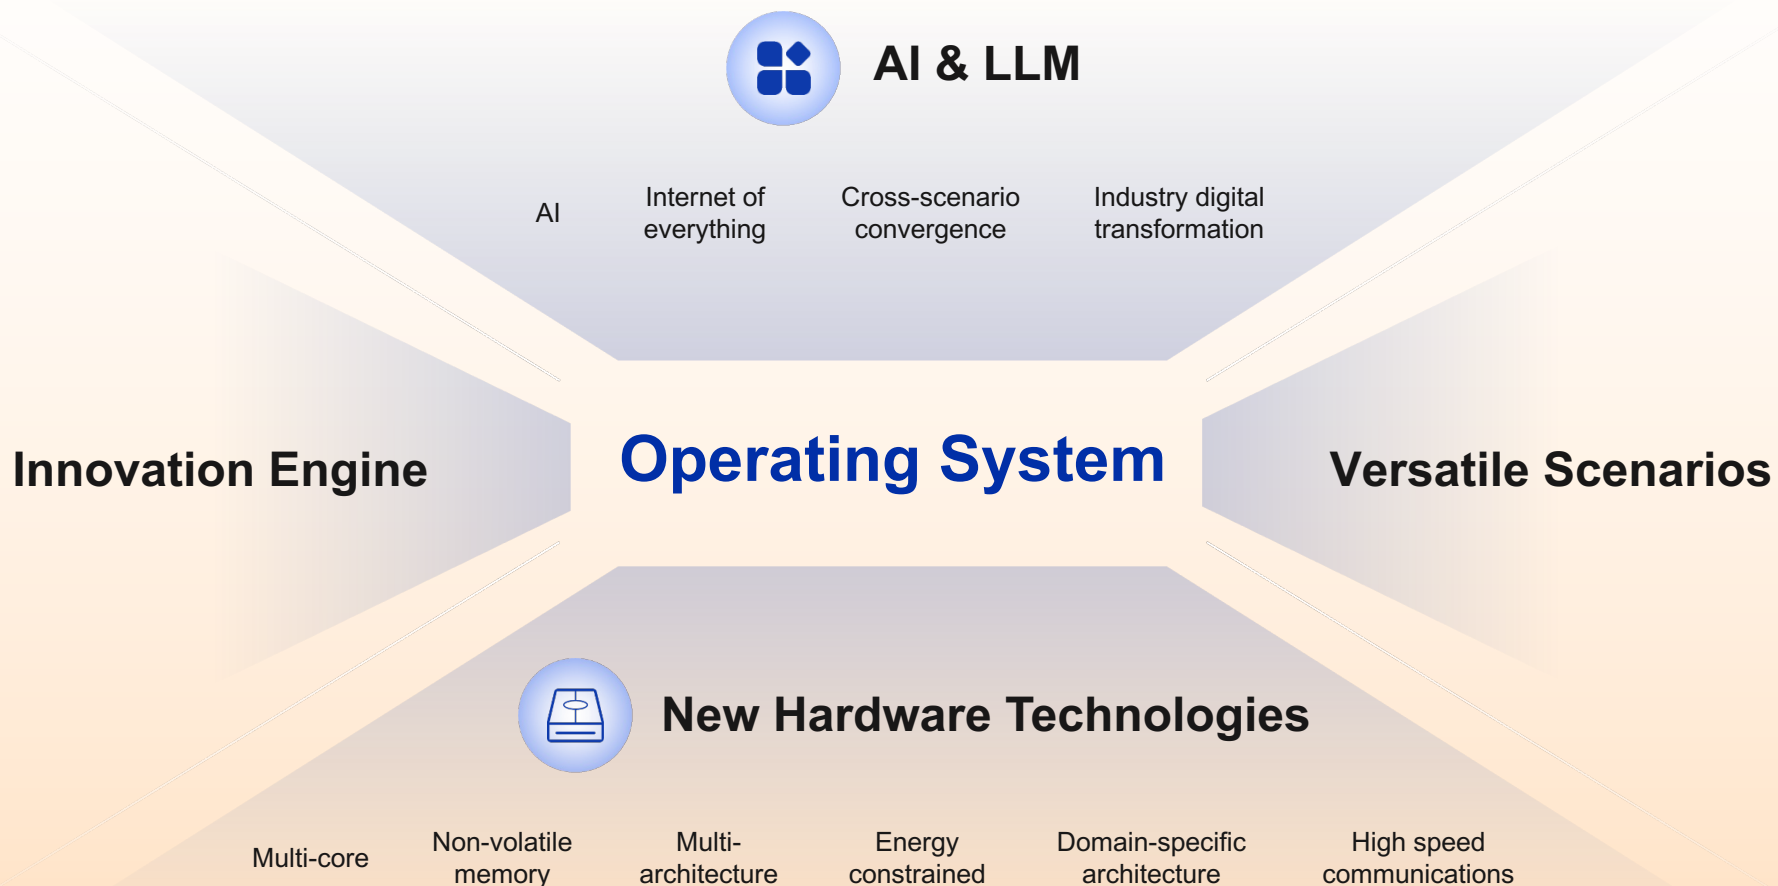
AI & LLM

AI

Internet of everything

Cross-scenario convergence

Industry digital transformation

Innovation Engine

Operating System

Versatile Scenarios

New Hardware Technologies

Multi-core

Non-volatile memory

Multi-architecture

Energy constrained

Domain-specific architecture

High speed communications